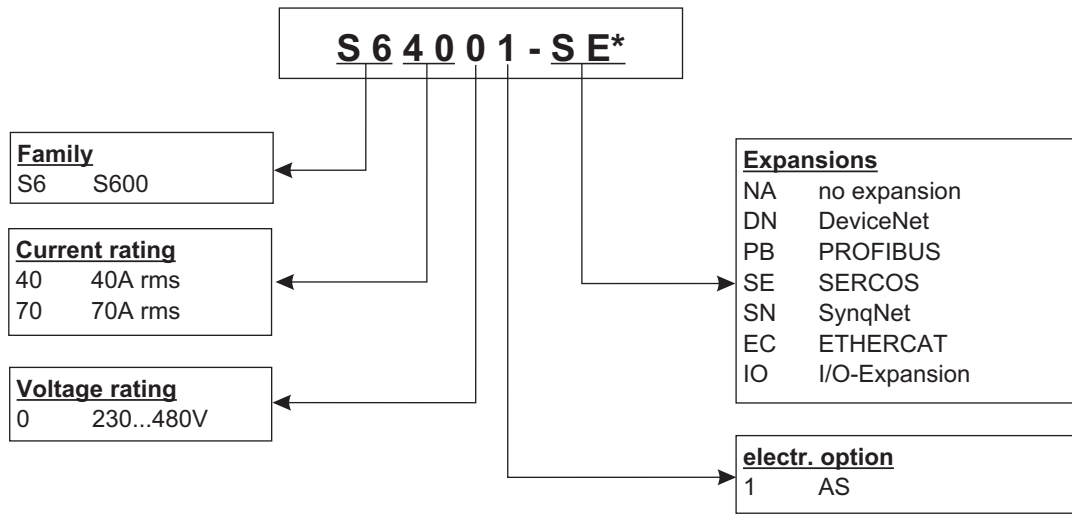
S 6 4 0 0 1 - S E*

Family
S6 S600

Current rating
40 40A rms
70 70A rms

Voltage rating
0 230...480V

Expansions
NA no expansion
DN DeviceNet
PB PROFIBUS
SE SERCOS
SN SynqNet
EC ETHERCAT
IO I/O-Expansion

electr. option
1 AS